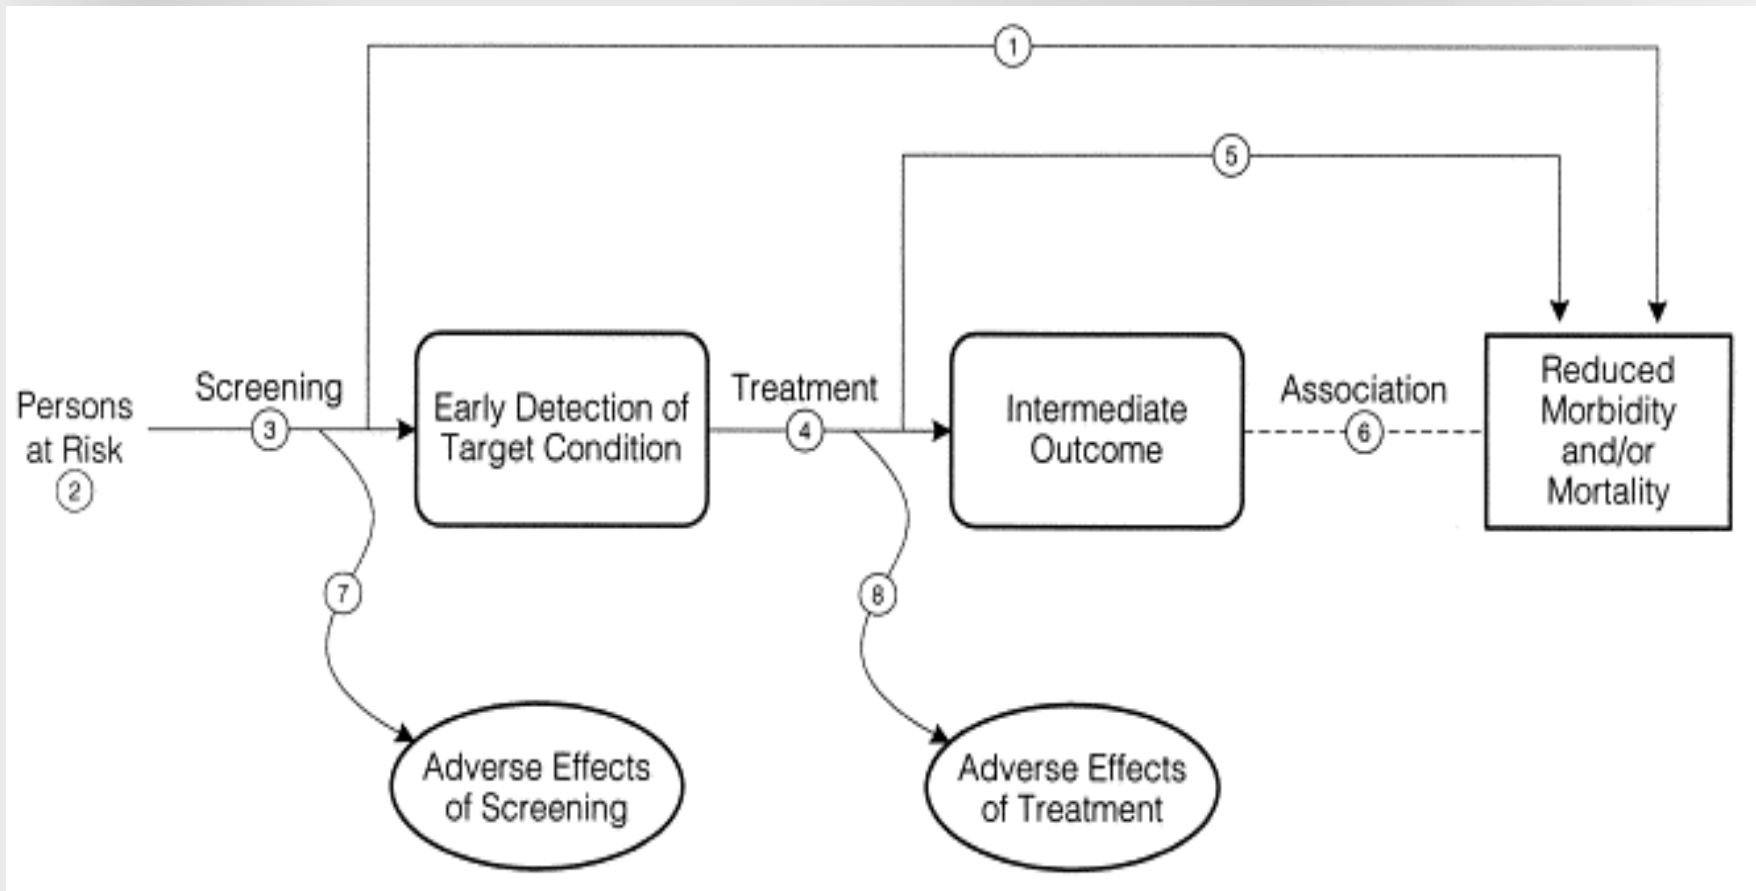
1

5

Persons at Risk
2

Screening
3

Early Detection of Target Condition

Treatment
4

Intermediate Outcome

Association
6

Reduced Morbidity and/or Mortality

7

Adverse Effects of Screening

8

Adverse Effects of Treatment